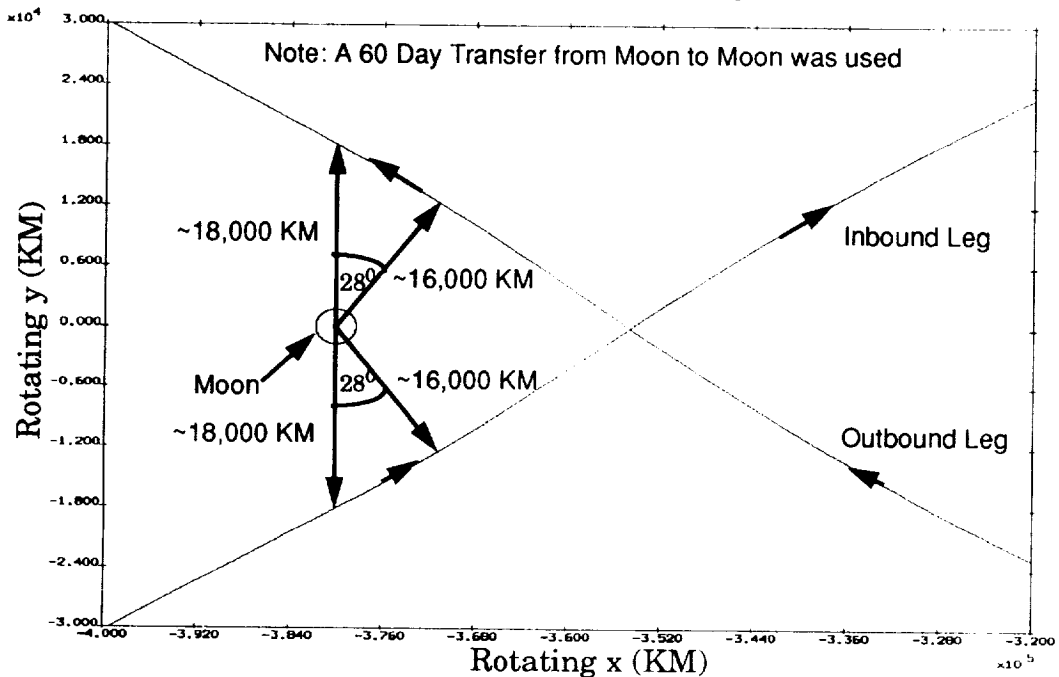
$\times 10^4$

Note: A 60 Day Transfer from Moon to Moon was used

3.000

2.400

1.800

1.200

0.600

0.000

-0.600

-1.200

-1.800

-2.400

-3.000

Rotating y (KM)

~18,000 KM

$28^0$

~16,000 KM

Moon

$28^0$

~16,000 KM

~18,000 KM

Inbound Leg

Outbound Leg

-4.000 -3.920 -3.840 -3.760 -3.680 -3.600 -3.520 -3.440 -3.360 -3.280 -3.200

Rotating x (KM)

$\times 10^5$